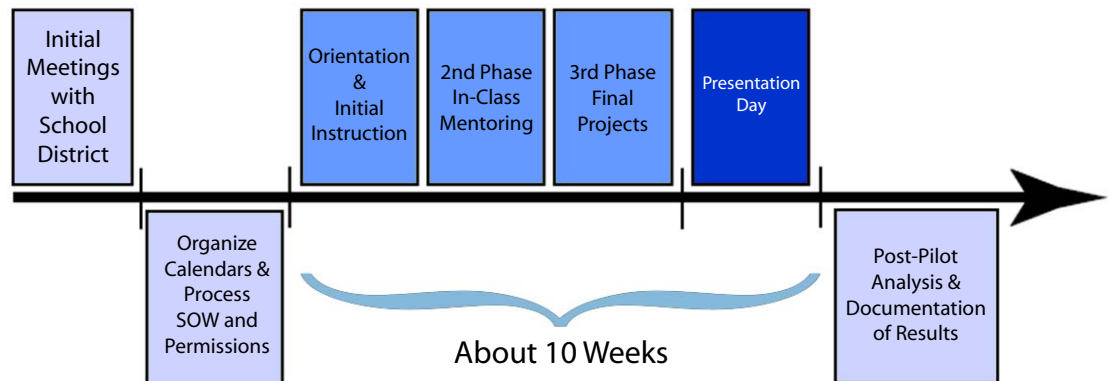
Initial Meetings with School District

Orientation & Initial Instruction

2nd Phase In-Class Mentoring

3rd Phase Final Projects

Presentation Day

Organize Calendars & Process SOW and Permissions

About 10 Weeks

Post-Pilot Analysis & Documentation of Results